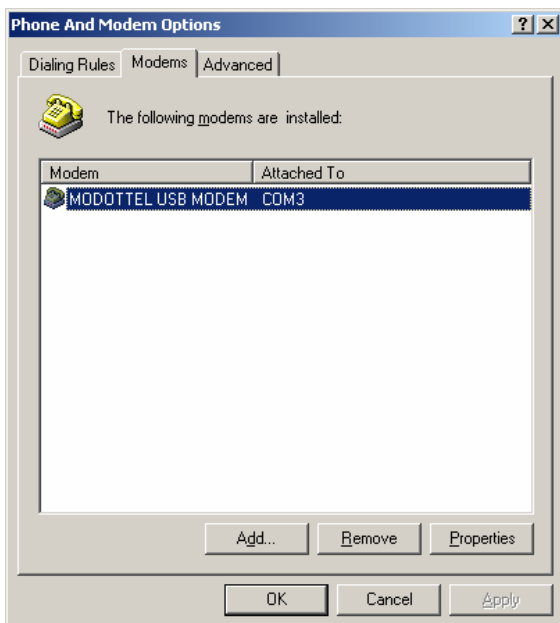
Phone And Modem Options

?

×

Dialing Rules

Modems

Advanced

The following modems are installed:

| Modem | Attached To |
|---|---|
| MODOTTEL USB MODEM | COM3 |

Add...

Remove

Properties

OK

Cancel

Apply